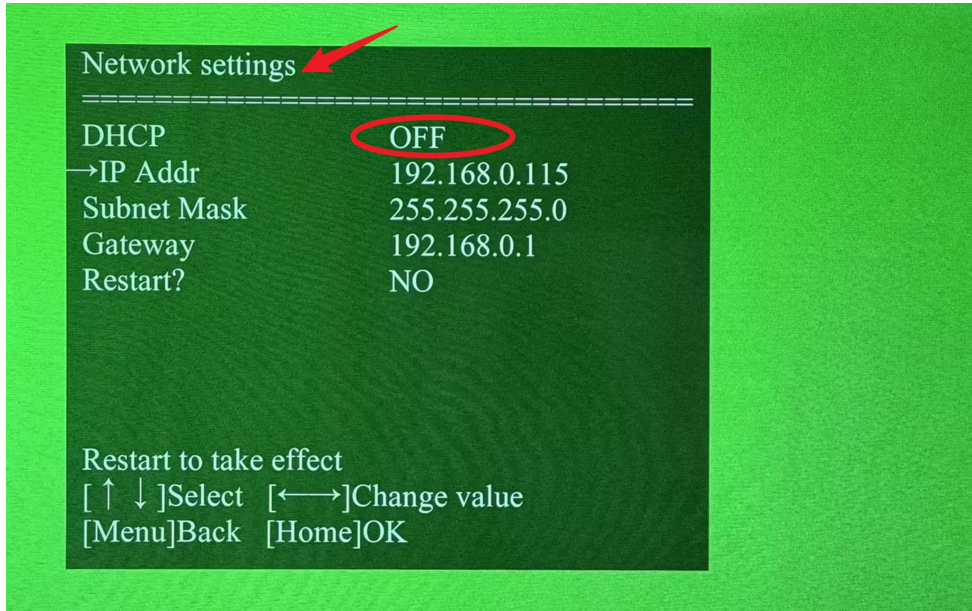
Network settings
=====================================

| DHCP | OFF |
|---|---|
| →IP Addr | 192.168.0.115 |
| Subnet Mask | 255.255.255.0 |
| Gateway | 192.168.0.1 |
| Restart? | NO |

Restart to take effect
[↑ ↓]Select [⟷]Change value
[Menu]Back [Home]OK